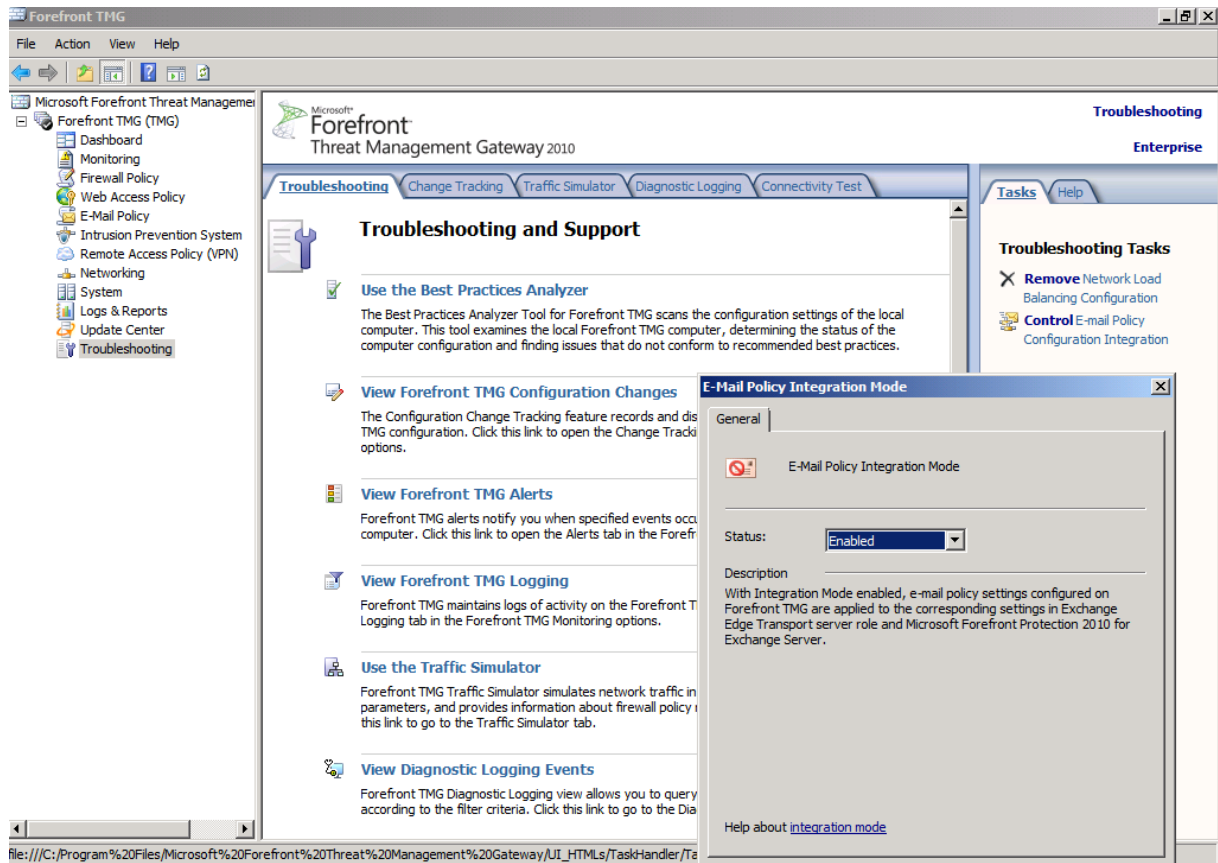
Forefront TMG

File Action View Help

Microsoft Forefront Threat Managemen
Forefront TMG (TMG)
Dashboard
Monitoring
Firewall Policy
Web Access Policy
E-Mail Policy
Intrusion Prevention System
Remote Access Policy (VPN)
Networking
System
Logs & Reports
Update Center
Troubleshooting

Microsoft Forefront Threat Management Gateway 2010

Troubleshooting
Enterprise

Troubleshooting | Change Tracking | Traffic Simulator | Diagnostic Logging | Connectivity Test

Troubleshooting and Support

Use the Best Practices Analyzer
The Best Practices Analyzer Tool for Forefront TMG scans the configuration settings of the local computer. This tool examines the local Forefront TMG computer, determining the status of the computer configuration and finding issues that do not conform to recommended best practices.

View Forefront TMG Configuration Changes
The Configuration Change Tracking feature records and dis TMG configuration. Click this link to open the Change Tracki options.

View Forefront TMG Alerts
Forefront TMG alerts notify you when specified events occu computer. Click this link to open the Alerts tab in the Forefr

View Forefront TMG Logging
Forefront TMG maintains logs of activity on the Forefront T Logging tab in the Forefront TMG Monitoring options.

Use the Traffic Simulator
Forefront TMG Traffic Simulator simulates network traffic in parameters, and provides information about firewall policy this link to go to the Traffic Simulator tab.

View Diagnostic Logging Events
Forefront TMG Diagnostic Logging view allows you to query according to the filter criteria. Click this link to go to the Dia

Tasks | Help

Troubleshooting Tasks
Remove Network Load Balancing Configuration
Control E-mail Policy Configuration Integration

E-Mail Policy Integration Mode
General
E-Mail Policy Integration Mode
Status: Enabled
Description
With Integration Mode enabled, e-mail policy settings configured on Forefront TMG are applied to the corresponding settings in Exchange Edge Transport server role and Microsoft Forefront Protection 2010 for Exchange Server.

Help about integration mode

file:///C:/Program%20Files/Microsoft%20Forefront%20Threat%20Management%20Gateway/UI_HTMLs/TaskHandler/Ta